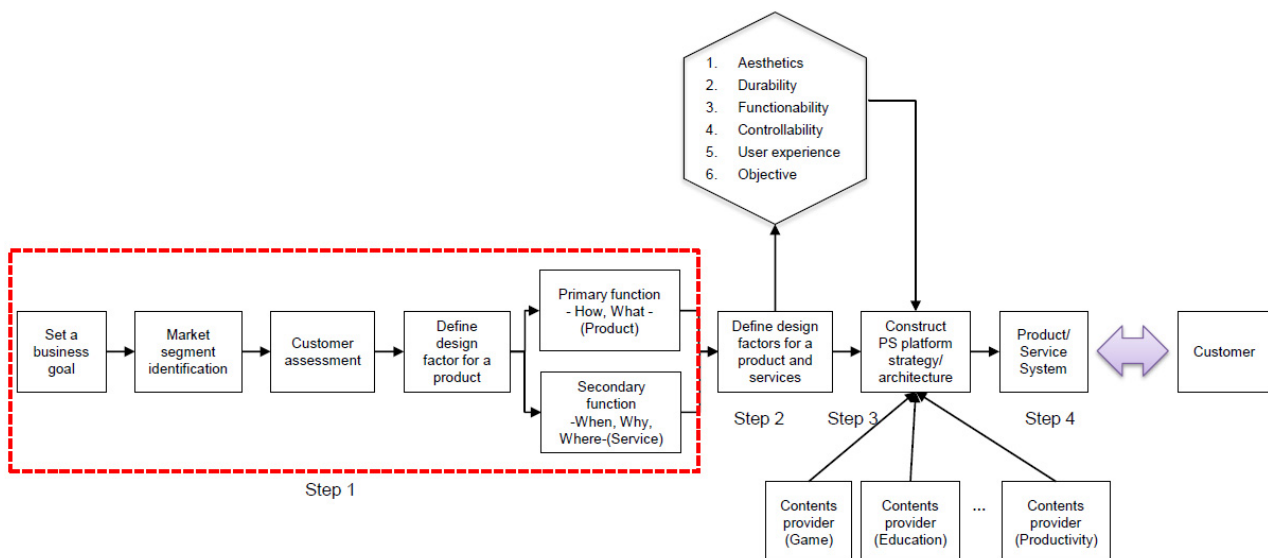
1. Aesthetics
2. Durability
3. Functionability
4. Controllability
5. User experience
6. Objective

Set a business goal

Market segment identification

Customer assessment

Define design factor for a product

Primary function - How, What - (Product)

Secondary function -When, Why, Where-(Service)

Step 1

Define design factors for a product and services

Step 2

Construct PS platform strategy/ architecture

Step 3

Product/ Service System

Step 4

Customer

Contents provider (Game)

Contents provider (Education)

...

Contents provider (Productivity)